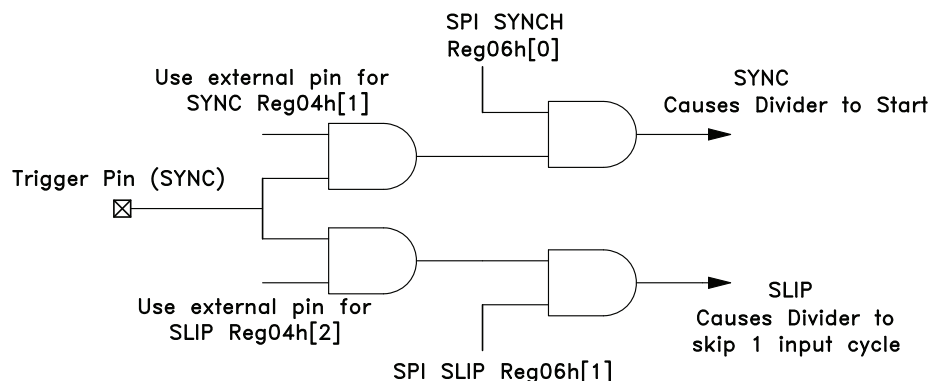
SPI SYNCH
Reg06h[0]

Use external pin for
SYNC Reg04h[1]

SYNC
Causes Divider to Start

Trigger Pin (SYNC)

SLIP
Causes Divider to
skip 1 input cycle

Use external pin for
SLIP Reg04h[2]

SPI SLIP Reg06h[1]